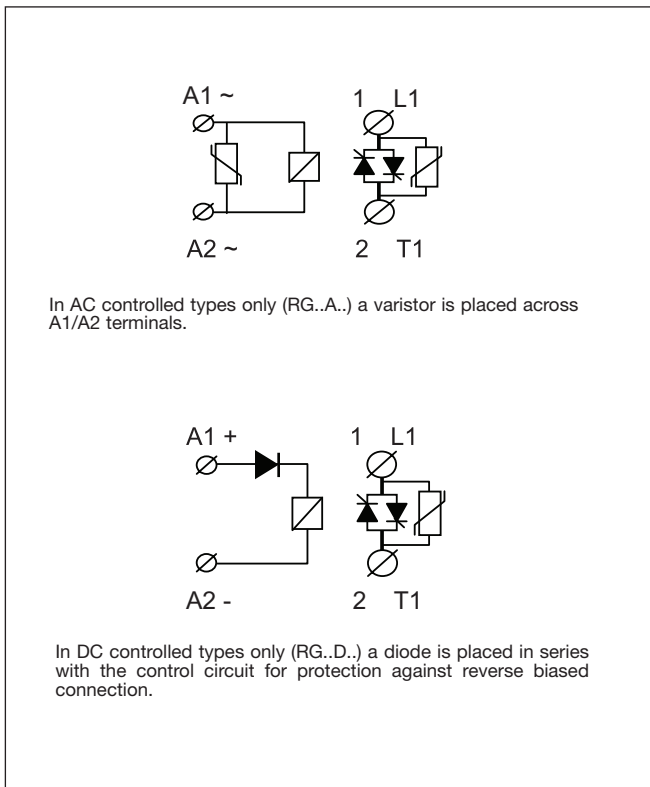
A1 ~

1 L1

A2 ~

2 T1

In AC controlled types only (RG..A..) a varistor is placed across A1/A2 terminals.

A1 +

1 L1

A2 -

2 T1

In DC controlled types only (RG..D..) a diode is placed in series with the control circuit for protection against reverse biased connection.